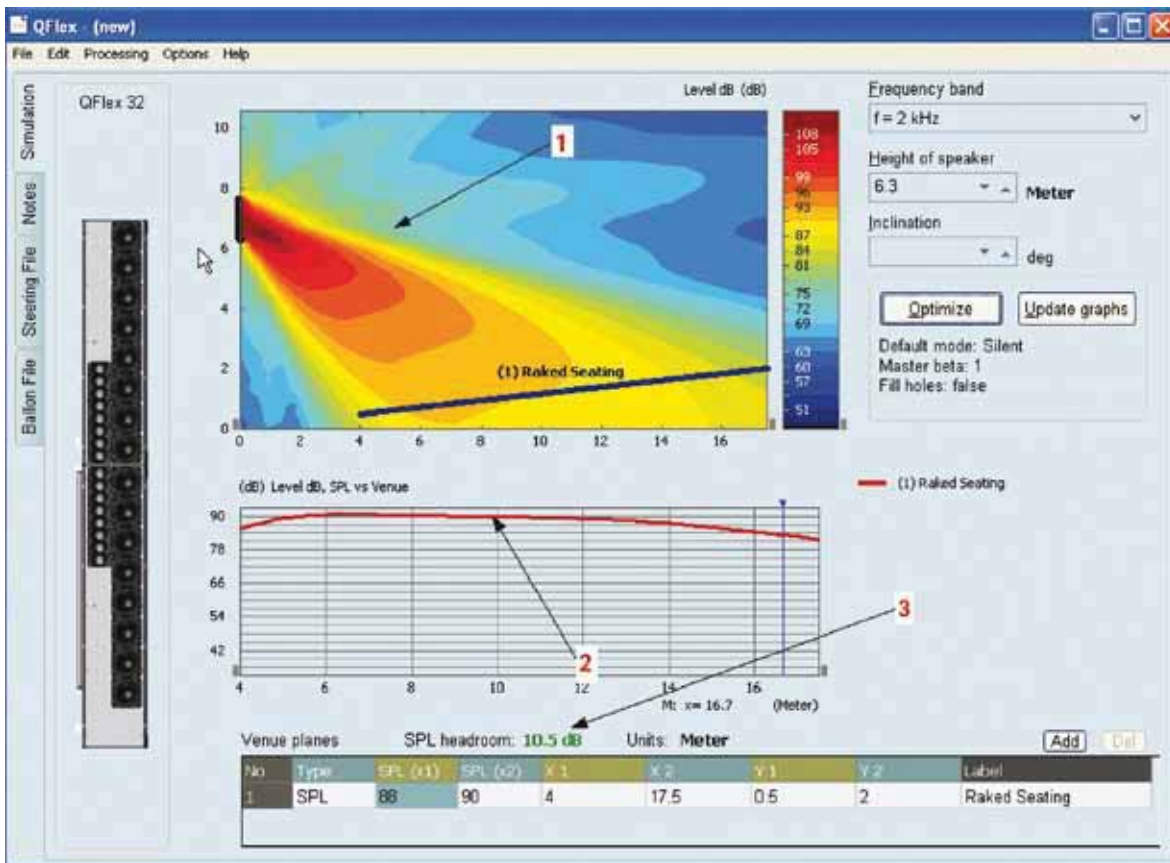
QFlex - (new)

File Edit Processing Options Help

Simulation
Notes
Steering File
Ballon File

QFlex 32

Level dB (dB)

10
8
6
4
2
0

0 2 4 6 8 10 12 14 16

1

(1) Raked Seating

108
105
99
96
93
87
84
81
75
72
69
63
60
57
51

Frequency band
f = 2 kHz

Height of speaker
6.3 Meter

Inclination
deg

Optimize
Update graphs

Default mode: Silent
Master beta: 1
Fill holes: false

(dB) Level dB, SPL vs Venue

(1) Raked Seating

90
78
66
54
42

4 6 8 10 12 14 16
M: x= 16.7 (Meter)

2
3

Venue planes SPL headroom: 10.5 dB Units: Meter Add Del

| No | Type | SPL (x1) | SPL (x2) | X 1 | X 2 | Y 1 | Y 2 | Label |
|---|---|---|---|---|---|---|---|---|
| 1 | SPL | 88 | 90 | 4 | 17.5 | 0.5 | 2 | Raked Seating |